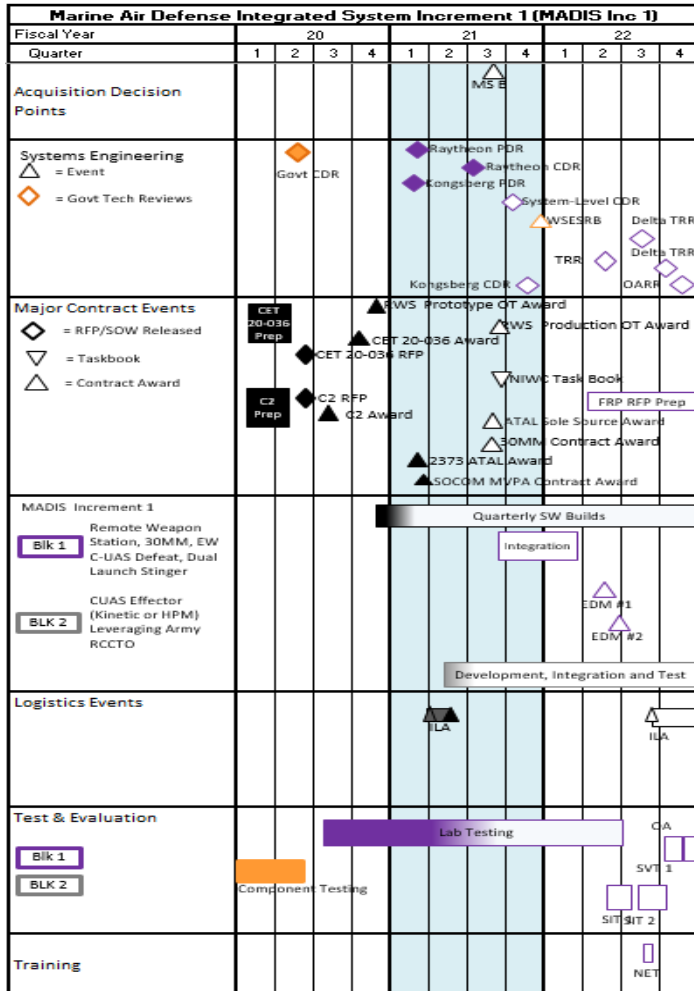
Marine Air Defense Integrated System Increment 1 (MADIS Inc 1)

| Fiscal Year | 20 | | | | 21 | | | | 22 | | | |
|---|---|---|---|---|---|---|---|---|---|---|---|---|
| Quarter | 1 | 2 | 3 | 4 | 1 | 2 | 3 | 4 | 1 | 2 | 3 | 4 |

Acquisition Decision Points

MS B

Systems Engineering
= Event
= Govt Tech Reviews

Govt CDR
Raytheon PDR
Raytheon CDR
Kongsberg PDR
System-Level CDR
WSESRB
Delta TRR
Delta TRR
TRR
Kongsberg CDR
OARR

Major Contract Events
= RFP/SOW Released
= Taskbook
= Contract Award

CET 20-036 Prep
RWS Prototype OT Award
CET 20-036 Award
RWS Production OT Award
CET 20-036 RFP
NIWC Task Book
C2 Prep
C2 RFP
C2 Award
FRP RFP Prep
ATAL Sole Source Award
30MM Contract Award
2373 ATAL Award
SOCOM MVPA Contract Award

MADIS Increment 1
Blk 1 Remote Weapon Station, 30MM, EW C-UAS Defeat, Dual Launch Stinger
BLK 2 CUAS Effector (Kinetic or HPM) Leveraging Army RCCTO

Quarterly SW Builds
Integration
EDM #1
EDM #2
Development, Integration and Test

Logistics Events
ILA
ILA

Test & Evaluation
Blk 1
BLK 2
Lab Testing
OA
SVT 1
Component Testing
SIT 1
SIT 2

Training
NET